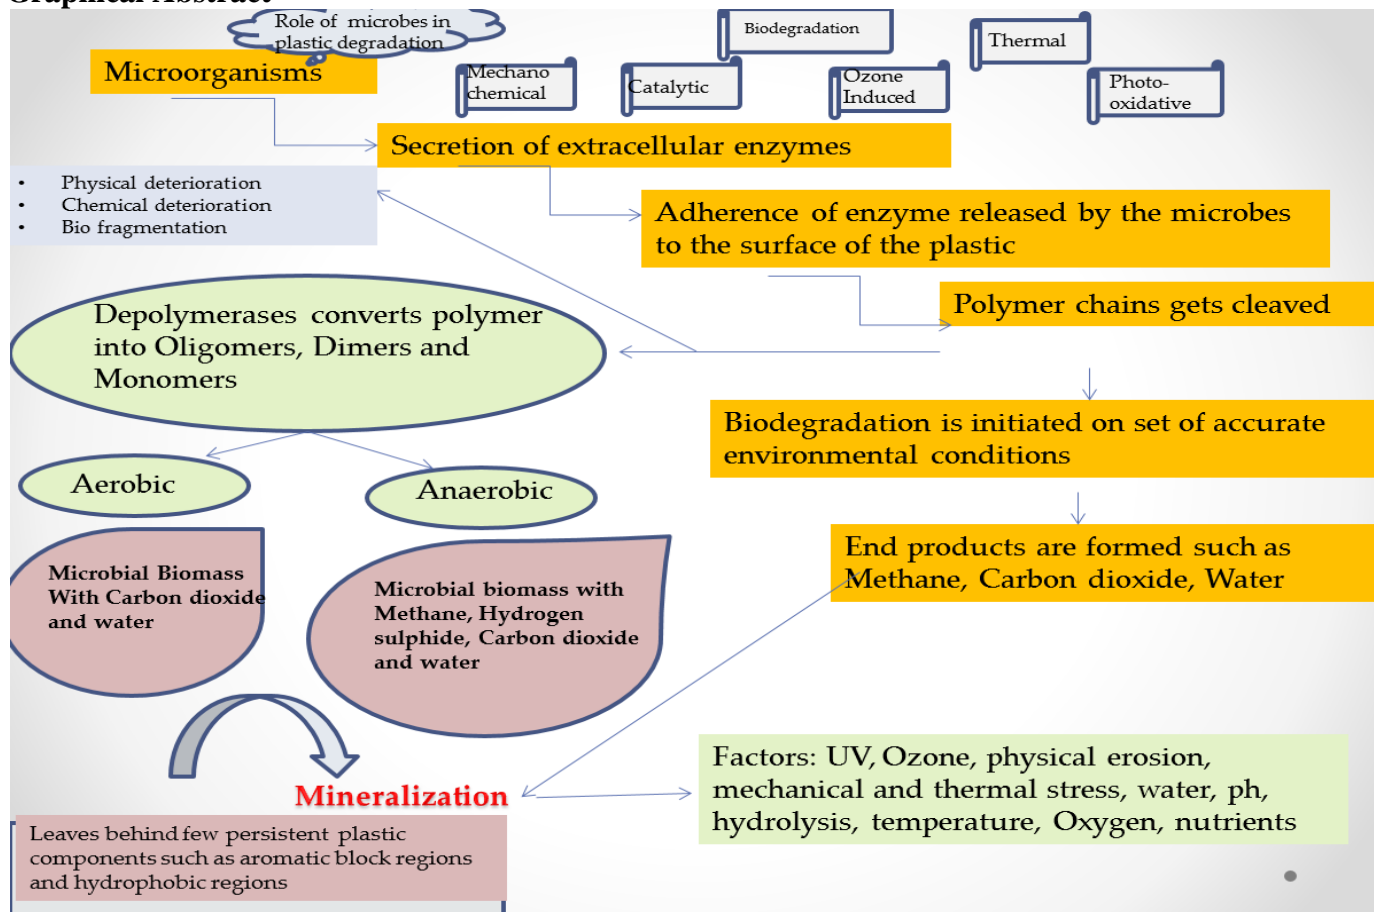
Graphical Abstract

Role of microbes in plastic degradation

Microorganisms

Mechano chemical

Catalytic

Biodegradation

Ozone Induced

Thermal

Photo-oxidative

Secretion of extracellular enzymes

- Physical deterioration
- Chemical deterioration
- Bio fragmentation

Adherence of enzyme released by the microbes to the surface of the plastic

Polymer chains gets cleaved

Depolymerases converts polymer into Oligomers, Dimers and Monomers

Biodegradation is initiated on set of accurate environmental conditions

Aerobic

Anaerobic

End products are formed such as Methane, Carbon dioxide, Water

Microbial Biomass With Carbon dioxide and water

Microbial biomass with Methane, Hydrogen sulphide, Carbon dioxide and water

Mineralization

Factors: UV, Ozone, physical erosion, mechanical and thermal stress, water, ph, hydrolysis, temperature, Oxygen, nutrients

Leaves behind few persistent plastic components such as aromatic block regions and hydrophobic regions